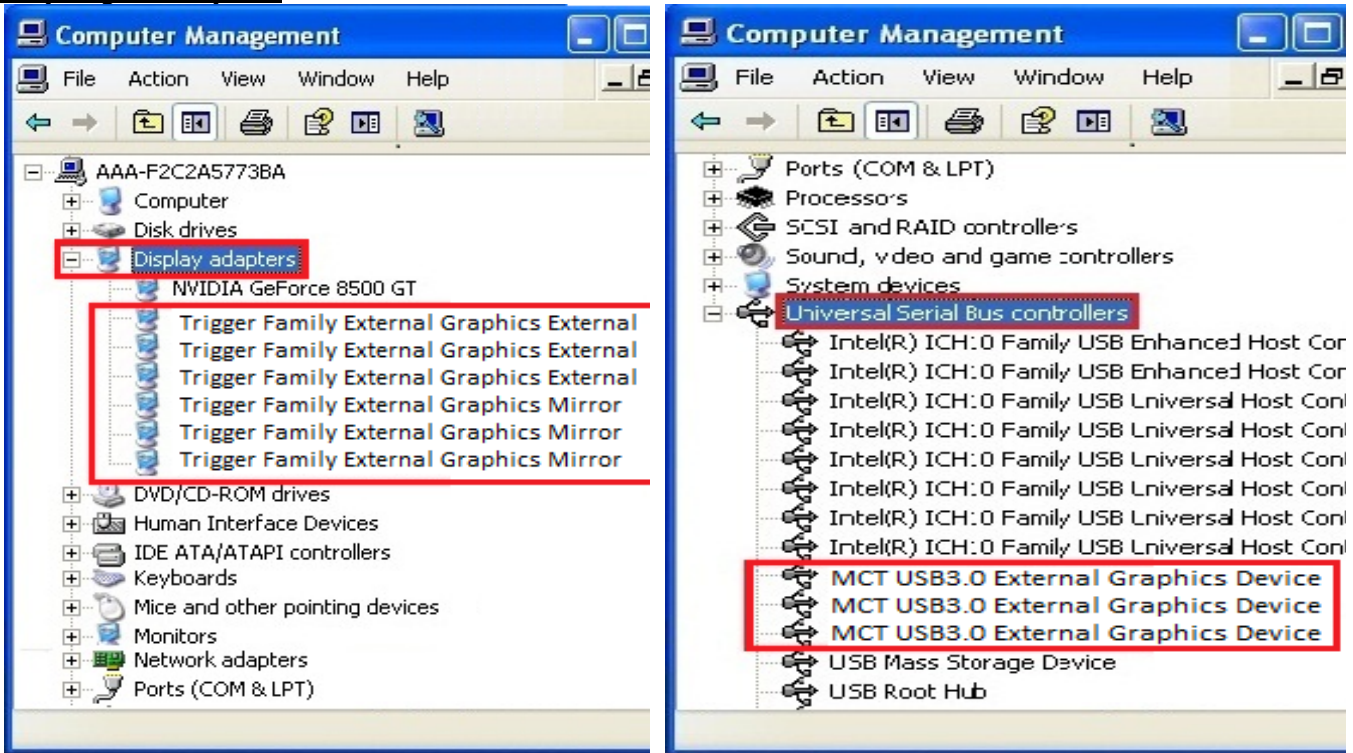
Computer Management

File Action View Window Help

AAA-F2C2A5773BA
Computer
Disk drives
Display adapters
NVIDIA GeForce 8500 GT
Trigger Family External Graphics External
Trigger Family External Graphics External
Trigger Family External Graphics External
Trigger Family External Graphics Mirror
Trigger Family External Graphics Mirror
Trigger Family External Graphics Mirror
DVD/CD-ROM drives
Human Interface Devices
IDE ATA/ATAPI controllers
Keyboards
Mice and other pointing devices
Monitors
Network adapters
Ports (COM & LPT)

Computer Management

File Action View Window Help

Ports (COM & LPT)
Processors
SCSI and RAID controllers
Sound, video and game controllers
System devices
Universal Serial Bus controllers
Intel(R) ICH10 Family USB Enhanced Host Con
Intel(R) ICH10 Family USB Enhanced Host Con
Intel(R) ICH10 Family USB Universal Host Cont
Intel(R) ICH10 Family USB Universal Host Cont
Intel(R) ICH10 Family USB Universal Host Cont
Intel(R) ICH10 Family USB Universal Host Cont
Intel(R) ICH10 Family USB Universal Host Cont
Intel(R) ICH10 Family USB Universal Host Cont
MCT USB3.0 External Graphics Device
MCT USB3.0 External Graphics Device
MCT USB3.0 External Graphics Device
USB Mass Storage Device
USB Root Hub